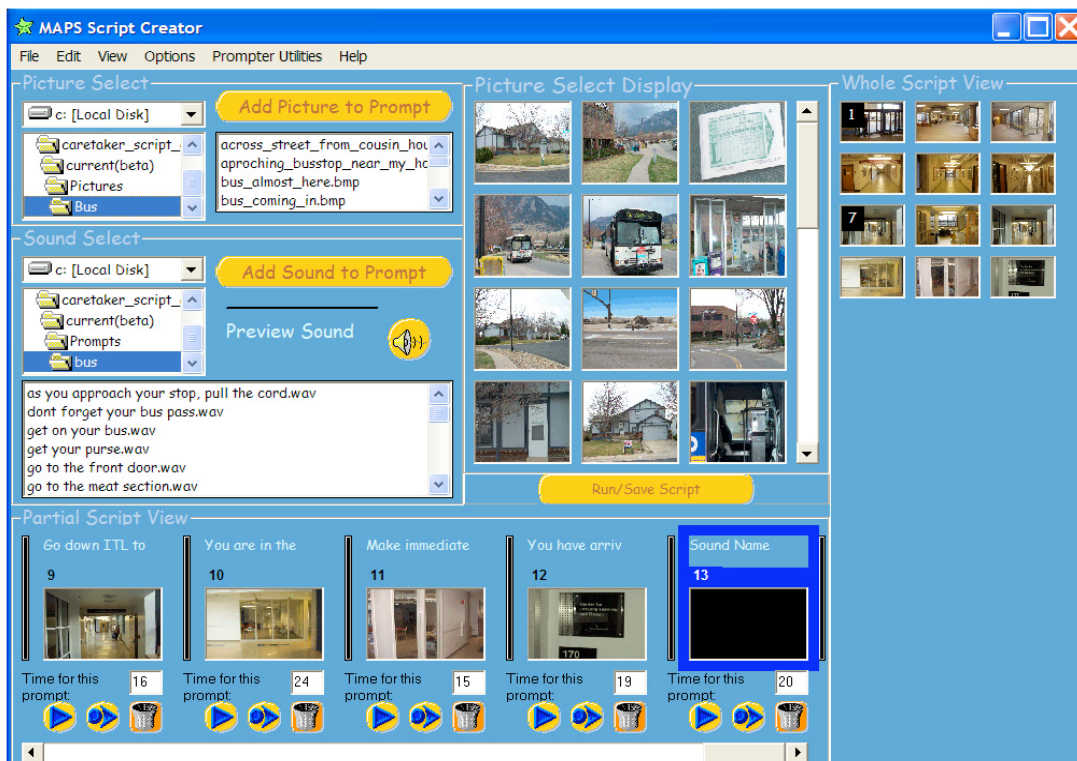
MAPS Script Creator

File Edit View Options Prompter Utilities Help

Picture Select

c: [Local Disk]

caretaker_script_
current(beta)
Pictures
Bus

Add Picture to Prompt

across_street_from_cousin_hou
aproching_busstop_near_my_ho
bus_almost_here.bmp
bus_coming_in.bmp

Sound Select

c: [Local Disk]

caretaker_script_
current(beta)
Prompts
bus

Add Sound to Prompt

Preview Sound

as you approach your stop, pull the cord.wav
dont forget your bus pass.wav
get on your bus.wav
get your purse.wav
go to the front door.wav
go to the meat section.wav

Picture Select Display

Run/Save Script

Whole Script View

1

7

Partial Script View

Go down ITL to
9
Time for this prompt: 16

You are in the
10
Time for this prompt: 24

Make immediate
11
Time for this prompt: 15

You have arriv
12
170
Time for this prompt: 19

Sound Name
13
Time for this prompt: 20